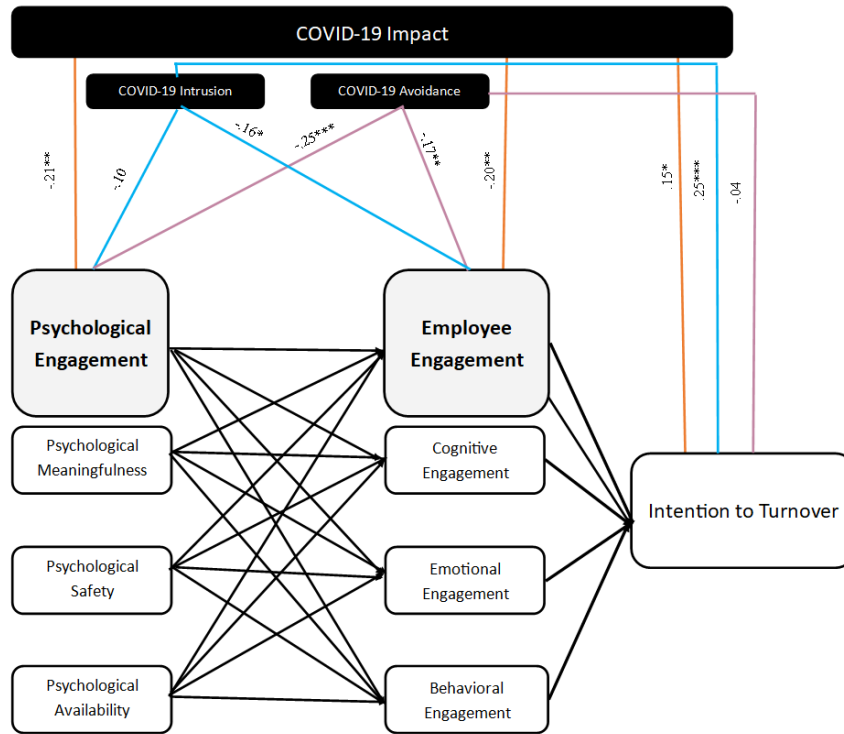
COVID-19 Impact

COVID-19 Intrusion

COVID-19 Avoidance

-.21**

-.10

-.16*

-.25***

-.17**

-.20**

.15*

.25***

-.04

Psychological Engagement

Psychological Meaningfulness

Psychological Safety

Psychological Availability

Employee Engagement

Cognitive Engagement

Emotional Engagement

Behavioral Engagement

Intention to Turnover